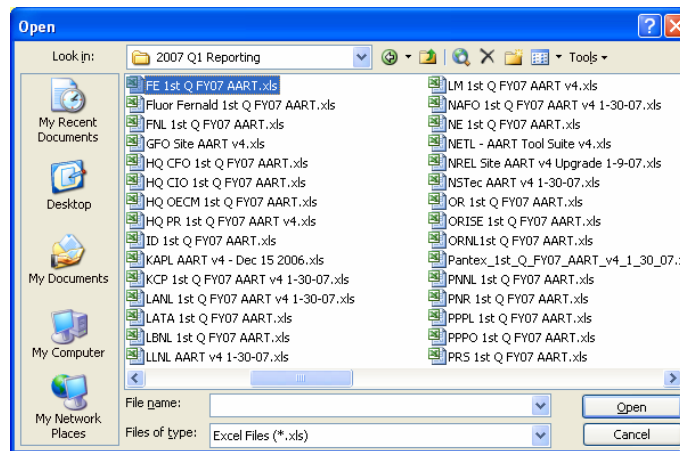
Open

Look in: 2007 Q1 Reporting

Tools

My Recent Documents

Desktop

My Documents

My Computer

My Network Places

FE 1st Q FY07 AART.xls
Fluor Fernald 1st Q FY07 AART.xls
FNL 1st Q FY07 AART.xls
GFO Site AART v4.xls
HQ CFO 1st Q FY07 AART.xls
HQ CIO 1st Q FY07 AART.xls
HQ OECM 1st Q FY07 AART.xls
HQ PR 1st Q FY07 AART v4.xls
ID 1st Q FY07 AART.xls
KAPL AART v4 - Dec 15 2006.xls
KCP 1st Q FY07 AART v4 1-30-07.xls
LANL 1st Q FY07 AART v4 1-30-07.xls
LATA 1st Q FY07 AART.xls
LBNL 1st Q FY07 AART.xls
LLNL AART v4 1-30-07.xls

LM 1st Q FY07 AART v4.xls
NAFO 1st Q FY07 AART v4 1-30-07.xls
NE 1st Q FY07 AART.xls
NETL - AART Tool Suite v4.xls
NREL Site AART v4 Upgrade 1-9-07.xls
NSTec AART v4 1-30-07.xls
OR 1st Q FY07 AART.xls
ORISE 1st Q FY07 AART.xls
ORNL1st Q FY07 AART.xls
Pantex_1st_Q_FY07_AART_v4_1_30_07.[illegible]
PNNL 1st Q FY07 AART.xls
PNR 1st Q FY07 AART.xls
PPPL 1st Q FY07 AART.xls
PPPO 1st Q FY07 AART.xls
PRS 1st Q FY07 AART.xls

File name:
Files of type: Excel Files (*.xls)

Open
Cancel